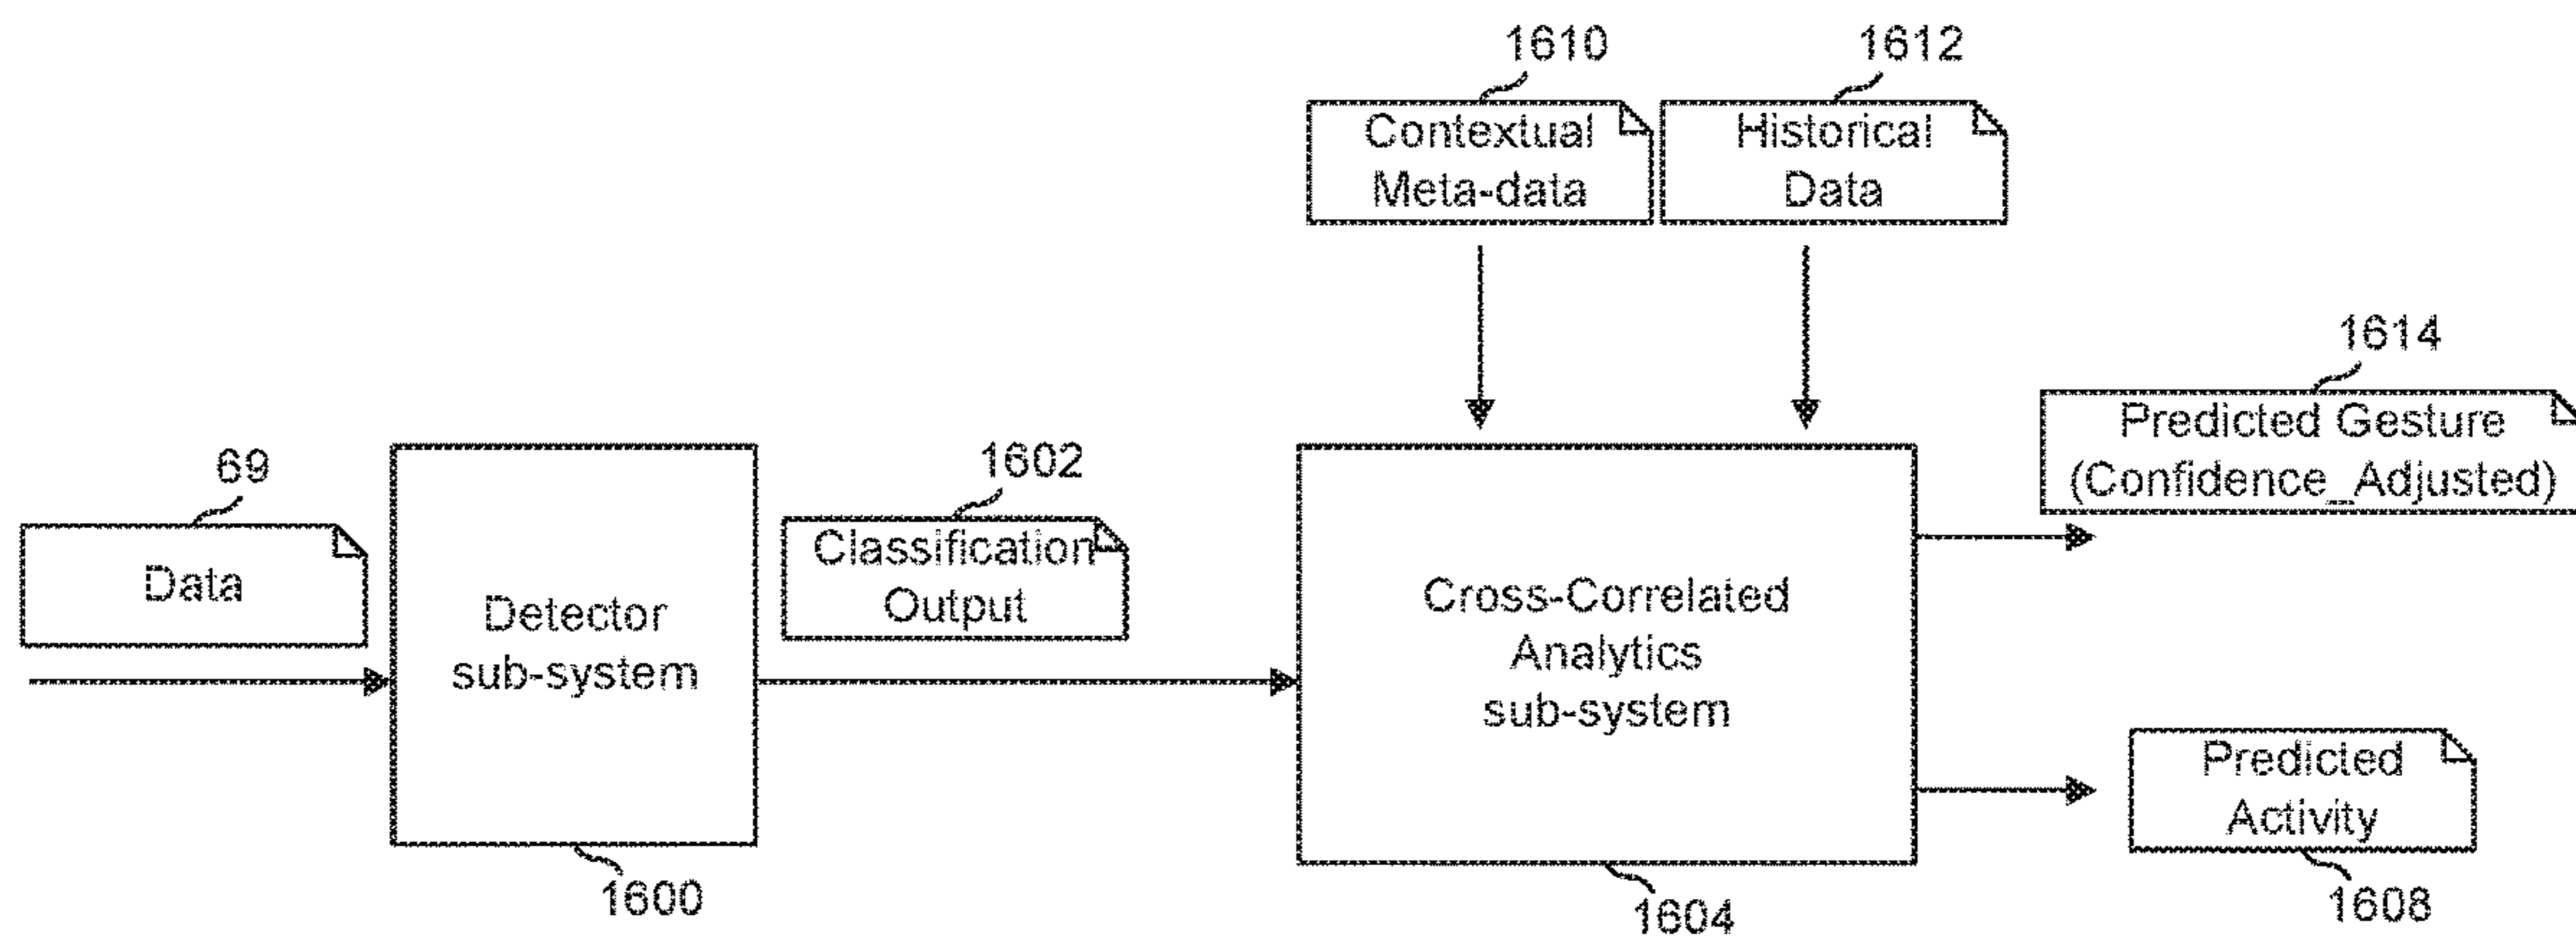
1610
Contextual Meta-data

1612
Historical Data

1614
Predicted Gesture (Confidence_Adjusted)

69
Data

Detector sub-system

1602
Classification Output

Cross-Correlated Analytics sub-system

Predicted Activity

1600

1604

1608